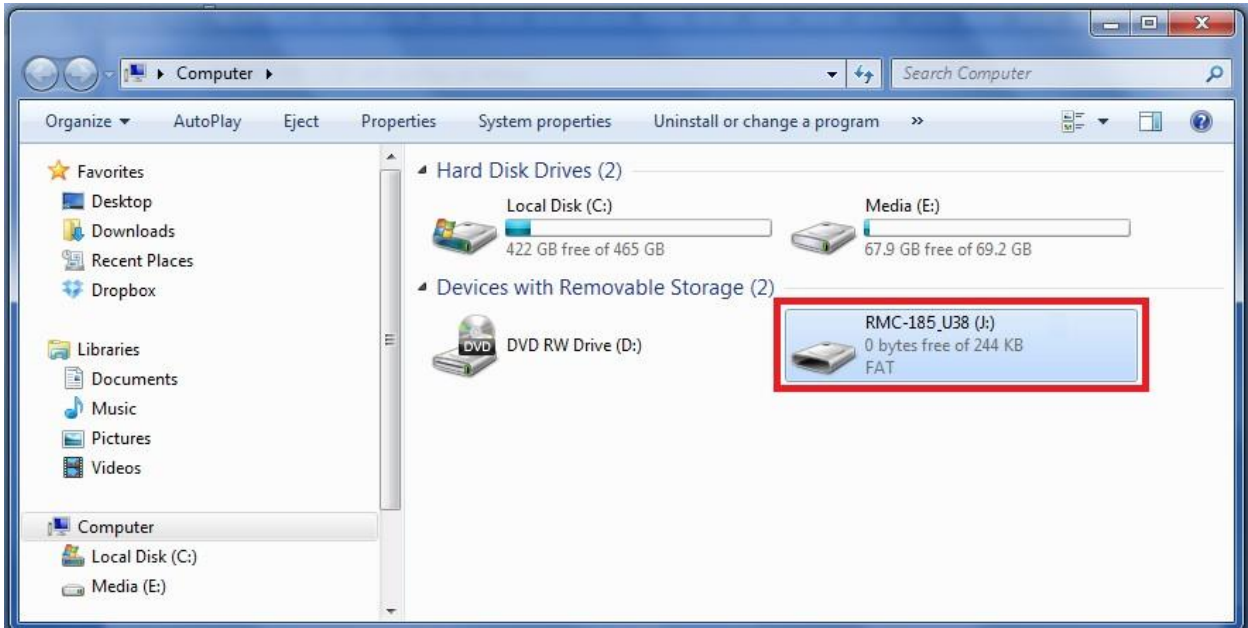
Computer ▸

Search Computer

Organize ▾ AutoPlay Eject Properties System properties Uninstall or change a program »

Favorites
Desktop
Downloads
Recent Places
Dropbox

Libraries
Documents
Music
Pictures
Videos

Computer
Local Disk (C:)
Media (E:)

Hard Disk Drives (2)

Local Disk (C:)
422 GB free of 465 GB

Media (E:)
67.9 GB free of 69.2 GB

Devices with Removable Storage (2)

DVD
DVD RW Drive (D:)

RMC-185_U38 (J:)
0 bytes free of 244 KB
FAT